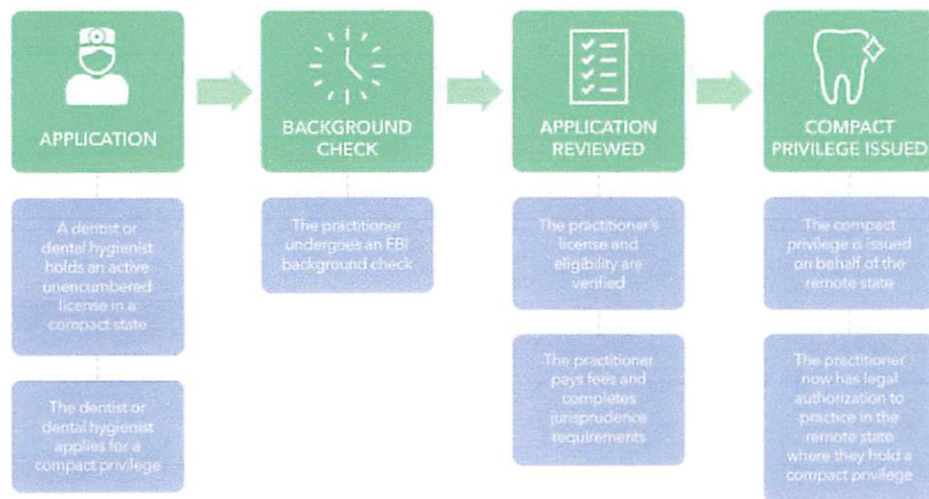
APPLICATION

A dentist or dental hygienist holds an active unencumbered license in a compact state

The dentist or dental hygienist applies for a compact privilege

BACKGROUND CHECK

The practitioner undergoes an FBI background check

APPLICATION REVIEWED

The practitioner's license and eligibility are verified

The practitioner pays fees and completes jurisprudence requirements

COMPACT PRIVILEGE ISSUED

The compact privilege is issued on behalf of the remote state

The practitioner now has legal authorization to practice in the remote state where they hold a compact privilege